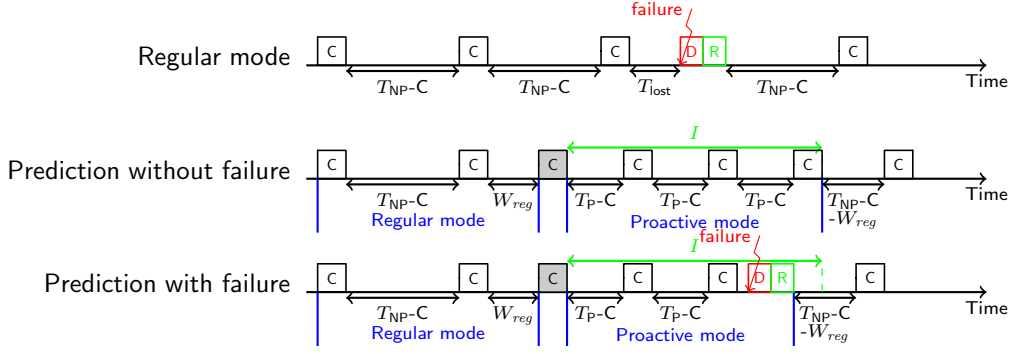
failure

Regular mode C C C D R C

$T_{NP}$-C $T_{NP}$-C $T_{lost}$ $T_{NP}$-C Time

$I$

Prediction without failure C C C C C C C

$T_{NP}$-C $W_{reg}$ $T_P$-C $T_P$-C $T_P$-C $T_{NP}$-C -$W_{reg}$ Time

Regular mode Proactive mode

$I$ failure

Prediction with failure C C C C C D R C

$T_{NP}$-C $W_{reg}$ $T_P$-C $T_P$-C $T_{NP}$-C -$W_{reg}$ Time

Regular mode Proactive mode